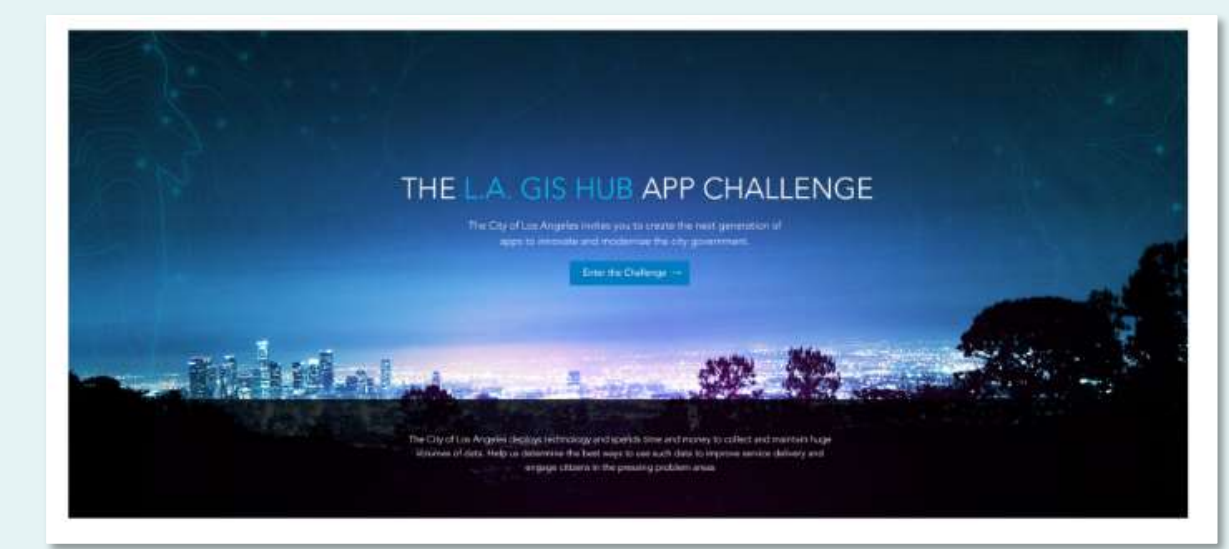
THE L.A. GIS HUB APP CHALLENGE

The City of Los Angeles invites you to create the next generation of apps to innovate and modernize the city government.

Enter the Challenge →

The City of Los Angeles deploys technology and spends time and money to collect and maintain huge volumes of data. Help us determine the best ways to use such data to improve service delivery and engage citizens in the pressing problem areas.